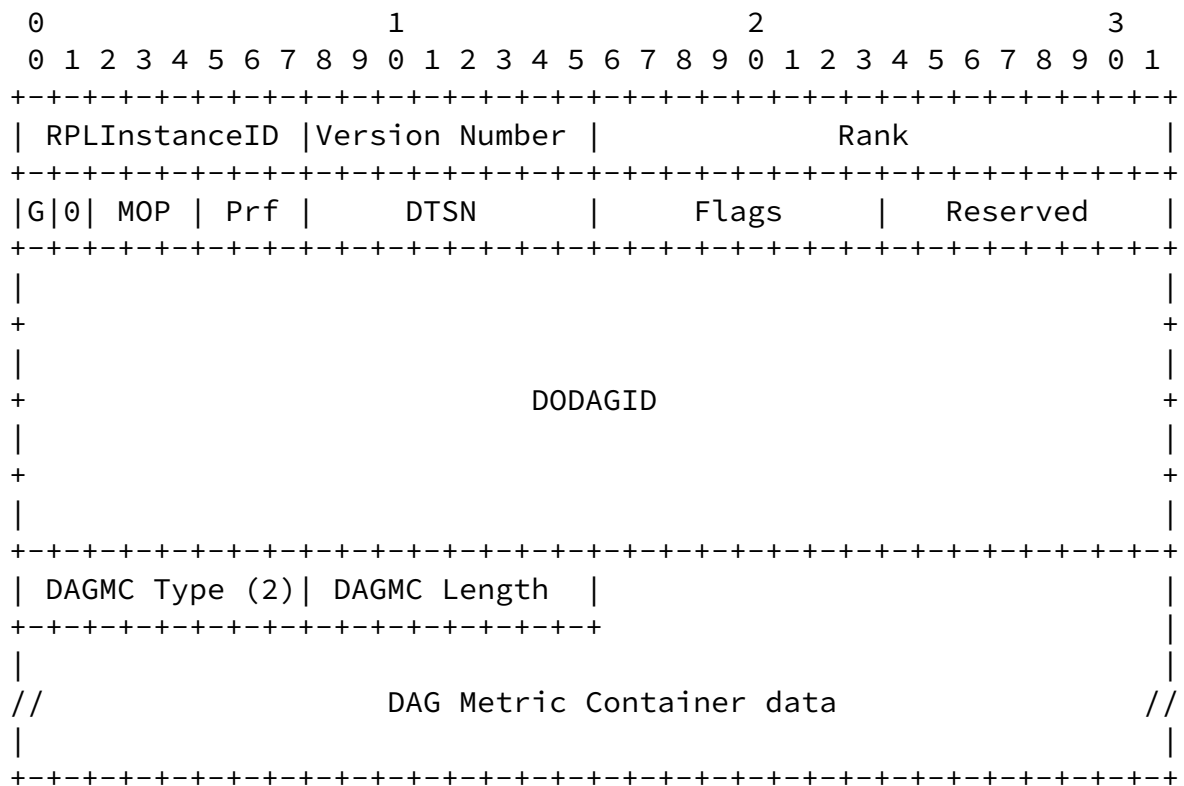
0                   1                   2                   3
 0 1 2 3 4 5 6 7 8 9 0 1 2 3 4 5 6 7 8 9 0 1 2 3 4 5 6 7 8 9 0 1
+-+-+-+-+-+-+-+-+-+-+-+-+-+-+-+-+-+-+-+-+-+-+-+-+-+-+-+-+-+-+-+-+
| RPLInstanceID |Version Number |             Rank              |
+-+-+-+-+-+-+-+-+-+-+-+-+-+-+-+-+-+-+-+-+-+-+-+-+-+-+-+-+-+-+-+-+
|G|0| MOP | Prf |     DTSN      |     Flags     |   Reserved    |
+-+-+-+-+-+-+-+-+-+-+-+-+-+-+-+-+-+-+-+-+-+-+-+-+-+-+-+-+-+-+-+-+
|                                                               |
+                                                               +
|                                                               |
+                            DODAGID                            +
|                                                               |
+                                                               +
|                                                               |
+-+-+-+-+-+-+-+-+-+-+-+-+-+-+-+-+-+-+-+-+-+-+-+-+-+-+-+-+-+-+-+-+
| DAGMC Type (2)| DAGMC Length  |                               |
+-+-+-+-+-+-+-+-+-+-+-+-+-+-+-+-+                               |
|                                                               |
//                 DAG Metric Container data                   //
|                                                               |
+-+-+-+-+-+-+-+-+-+-+-+-+-+-+-+-+-+-+-+-+-+-+-+-+-+-+-+-+-+-+-+-+